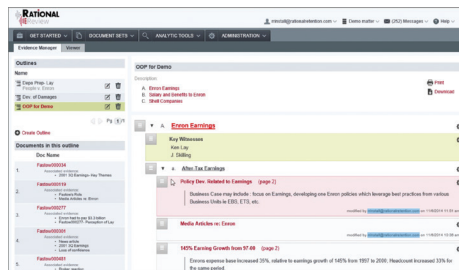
RATIONAL Review

mhendl@rationalretention.com | Demo matter | (262) Messages | Help

GET STARTED | DOCUMENT SETS | ANALYTIC TOOLS | ADMINISTRATION

Evidence Manager | Viewer

Outlines

Name

Depo Prep: Lay People v. Enron

Dec. of Damages

OOP for Demo

Page 1 of 1

Create Outline

Documents in this outline

Doc Name

1. Fastow000034
Associated evidence:
• 2001 3Q Earnings: Key Themes

2. Fastow000119
Associated evidence:
• Perform-Rule
• Media Articles re: Enron

3. Fastow000277
Associated evidence:
• Enron had to pay $2.3 billion
• Fastow000277: Perception of Lay

4. Fastow000301
Associated evidence:
• News article
• 2001 3Q Earnings
• Loss of confidence

5. Fastow000451
Associated evidence:
• Broker meeting

OOP for Demo

Description
A. Enron Earnings
B. Salary and Benefits to Enron
C. Shell Companies

Print
Download

A. Enron Earnings

Key Witnesses
Ken Lay
J. Skilling

1. After Tax Earnings

Policy Doc. Related to Earnings (page 2)

Business Case may include : focus on Earnings, developing one Enron policies which leverage best practices from various Business Units ie EBS, ETS, etc.

modified by mhendl@rationalretention.com on 11/6/2014 11:51 am

Media Articles re: Enron

modified by mhendl@rationalretention.com on 11/6/2014 10:05 am

145% Earning Growth from 97-00 (page 2)

Enrons expense base increased 35%, relative to earnings growth of 145% from 1997 to 2000. Headcount increased 33% for the same period.